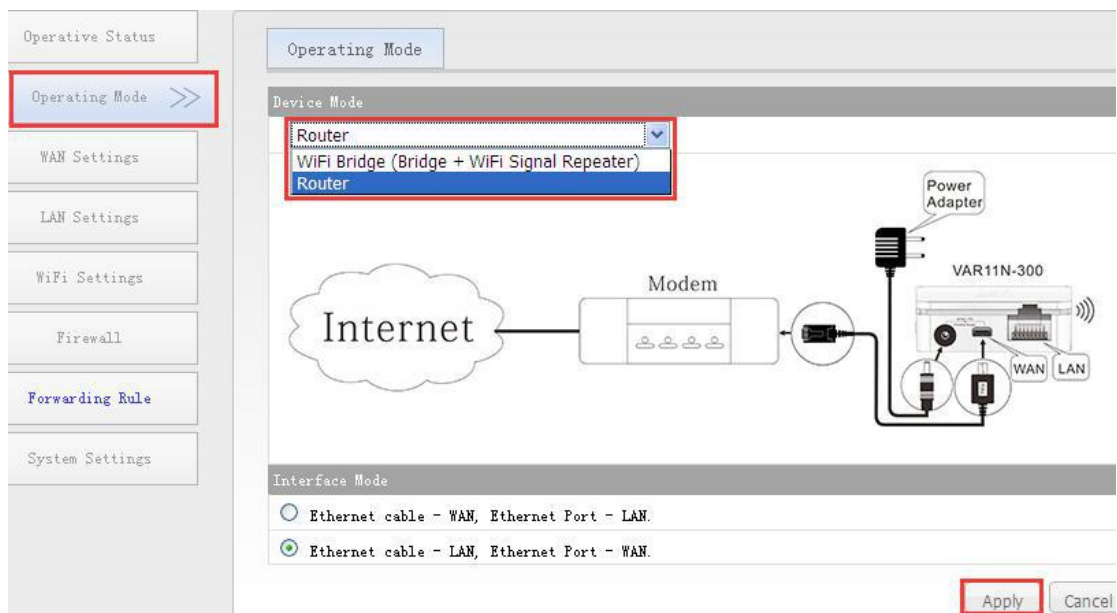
Operative Status

Operating Mode >>

WAN Settings

LAN Settings

WiFi Settings

Firewall

Forwarding Rule

System Settings

Operating Mode

Device Mode

Router

WiFi Bridge (Bridge + WiFi Signal Repeater)

Router

Power Adapter

VAR11N-300

Modem

Internet

WAN

LAN

Interface Mode

Ethernet cable - WAN, Ethernet Port - LAN.

Ethernet cable - LAN, Ethernet Port - WAN.

Apply

Cancel